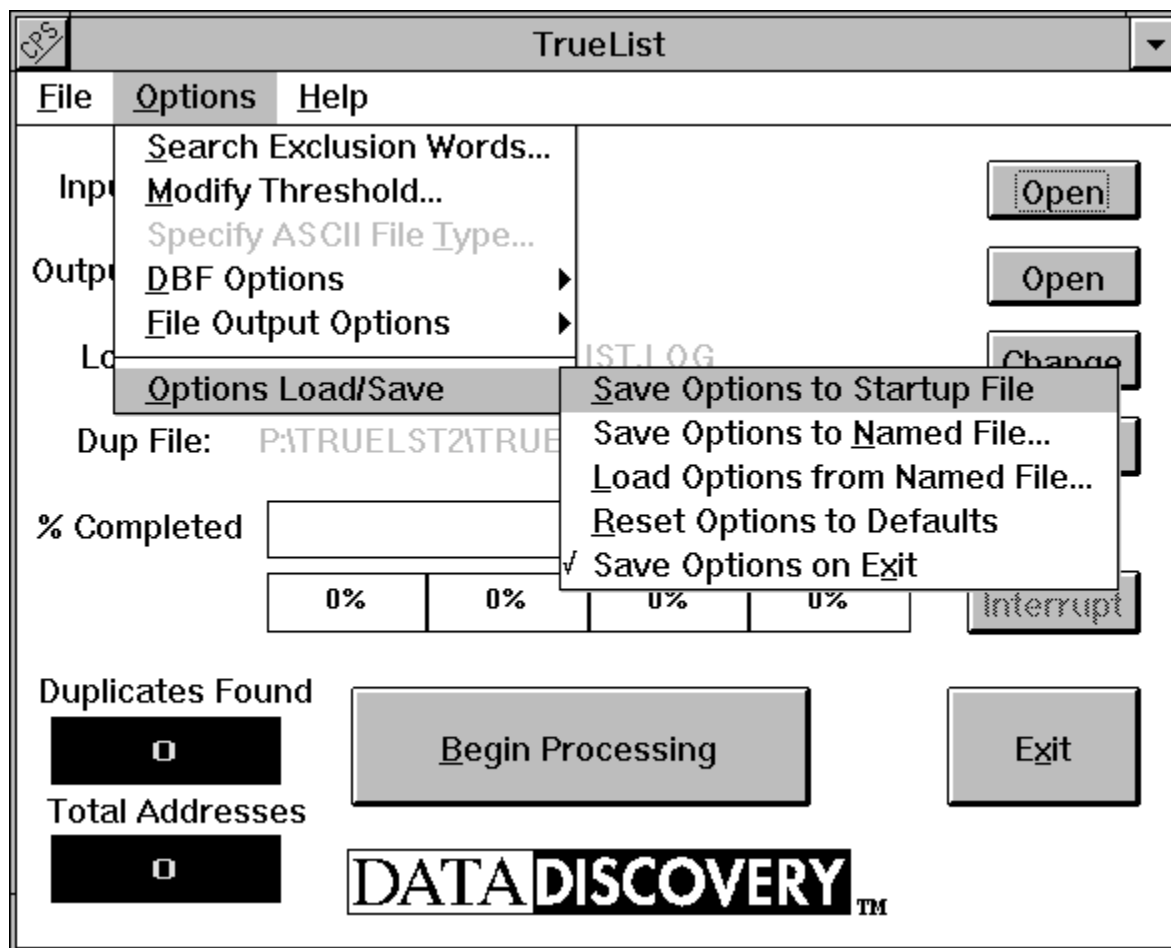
CPS

TrueList

File Options Help

Search Exclusion Words...
Modify Threshold...
Specify ASCII File Type...
DBF Options
File Output Options
Options Load/Save

Save Options to Startup File
Save Options to Named File...
Load Options from Named File...
Reset Options to Defaults
√ Save Options on Exit

Inpu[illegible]

Open

Outp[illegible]

Open

Lo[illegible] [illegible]IST.LOG

Change

Dup File: P:\TRUELST2\TRUE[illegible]

% Completed

| 0% | 0% | 0% | 0% |
|---|---|---|---|

Interrupt

Duplicates Found

0

Total Addresses

0

Begin Processing

Exit

DATADISCOVERY TM